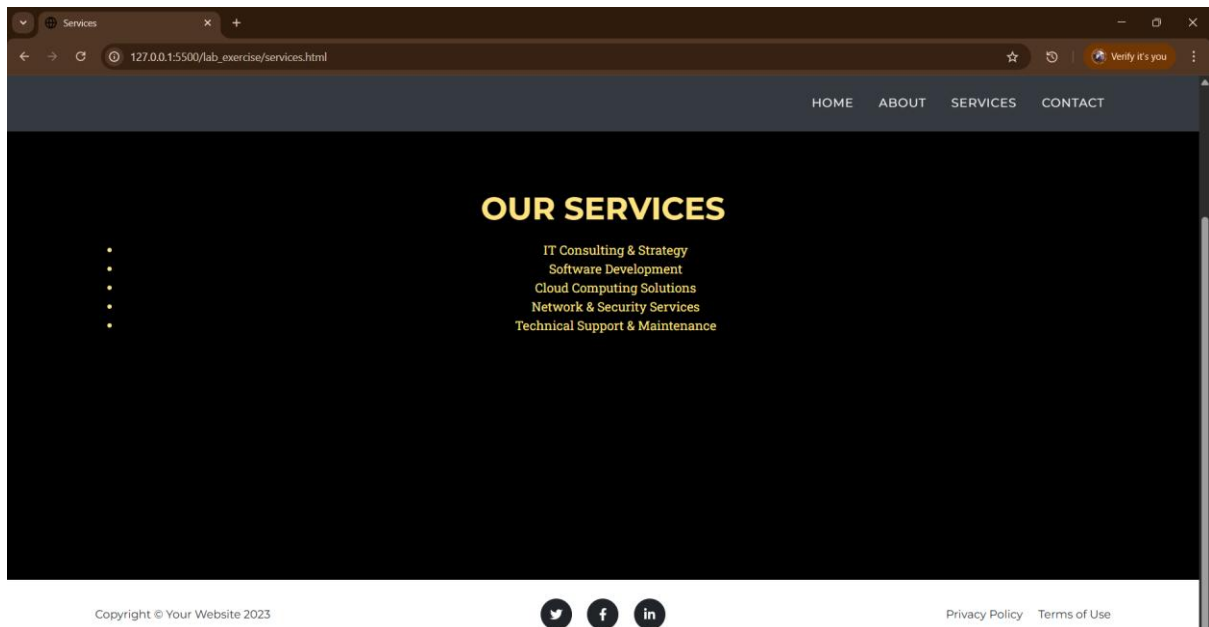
Services

127.0.0.1:5500/lab_exercise/services.html

Verify it's you

HOME ABOUT SERVICES CONTACT

OUR SERVICES

- IT Consulting & Strategy
- Software Development
- Cloud Computing Solutions
- Network & Security Services
- Technical Support & Maintenance

Copyright © Your Website 2023

in

Privacy Policy Terms of Use